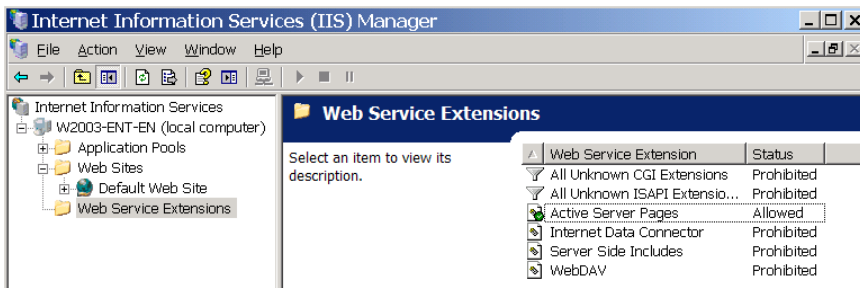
Internet Information Services (IIS) Manager

File Action View Window Help

Internet Information Services
W2003-ENT-EN (local computer)
Application Pools
Web Sites
Default Web Site
Web Service Extensions

Web Service Extensions

Select an item to view its description.

| Web Service Extension | Status |
|---|---|
| All Unknown CGI Extensions | Prohibited |
| All Unknown ISAPI Extensio... | Prohibited |
| Active Server Pages | Allowed |
| Internet Data Connector | Prohibited |
| Server Side Includes | Prohibited |
| WebDAV | Prohibited |